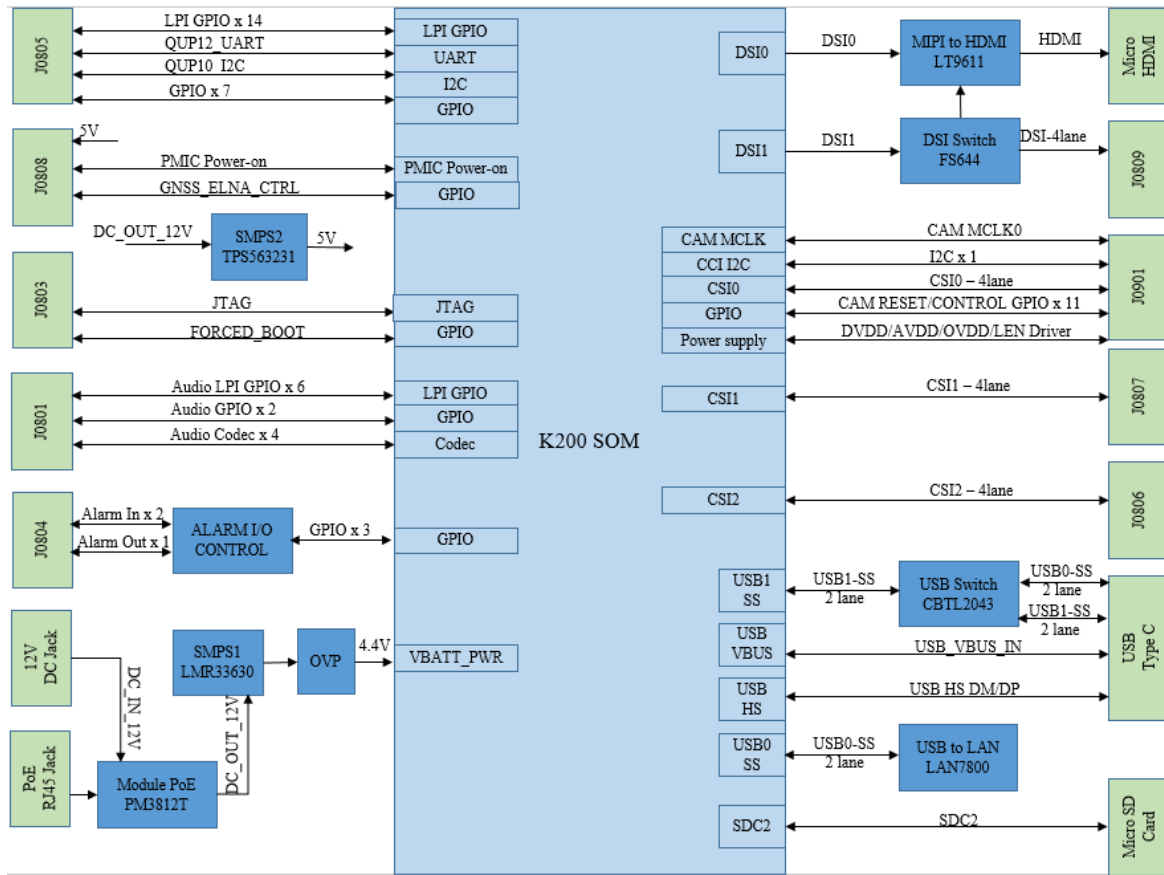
J0805
LPI GPIO x 14
QUP12_UART
QUP10_I2C
GPIO x 7
LPI GPIO
UART
I2C
GPIO

J0808
5V
PMIC Power-on
GNSS_ELNA_CTRL
PMIC Power-on
GPIO

DC_OUT_12V
SMPS2
TPS563231
5V

J0803
JTAG
FORCED_BOOT
JTAG
GPIO

J0801
Audio LPI GPIO x 6
Audio GPIO x 2
Audio Codec x 4
LPI GPIO
GPIO
Codec

J0804
Alarm In x 2
Alarm Out x 1
ALARM I/O CONTROL
GPIO x 3
GPIO

12V DC Jack
DC_IN_12V
SMPS1
LMR33630
DC_OUT_12V
OVP
4.4V
VBATT_PWR

PoE RJ45 Jack
Module PoE
PM3812T

K200 SOM

DSI0
DSI0
MIPI to HDMI
LT9611
HDMI
Micro HDMI

DSI1
DSI1
DSI Switch
FS644
DSI-4lane
J0809

CAM MCLK
CCI I2C
CSI0
GPIO
Power supply
CAM MCLK0
I2C x 1
CSI0 – 4lane
CAM RESET/CONTROL GPIO x 11
DVDD/AVDD/OVDD/LEN Driver
J0901

CSI1
CSI1 – 4lane
J0807

CSI2
CSI2 – 4lane
J0806

USB1 SS
USB1-SS
2 lane
USB Switch
CBTL2043
USB0-SS
2 lane
USB1-SS
2 lane
USB VBUS
USB_VBUS_IN
USB HS
USB HS DM/DP
USB Type C

USB0 SS
USB0-SS
2 lane
USB to LAN
LAN7800

SDC2
SDC2
Micro SD Card